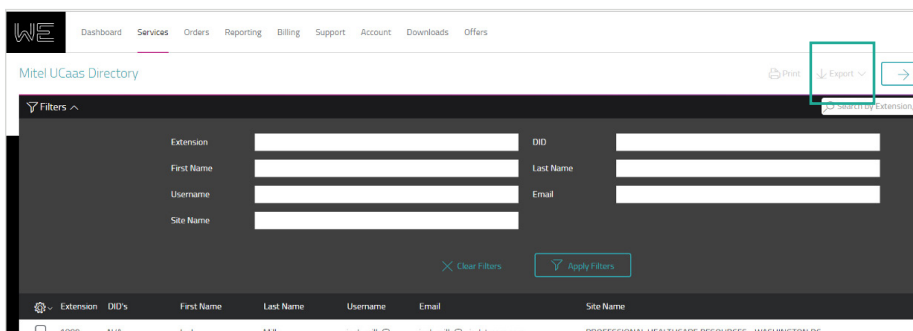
WE

Dashboard Services Orders Reporting Billing Support Account Downloads Offers

Mitel UCaas Directory

Print Export

Search by Extension,

Filters

Extension

DID

First Name

Last Name

Username

Email

Site Name

Clear Filters

Apply Filters

| Extension | DID's | First Name | Last Name | Username | Email | Site Name |
|---|---|---|---|---|---|---|
| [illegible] | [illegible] | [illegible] | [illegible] | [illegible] | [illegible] | PROFESSIONAL HEALTHCARE RESOURCES - WASHINGTON DC |